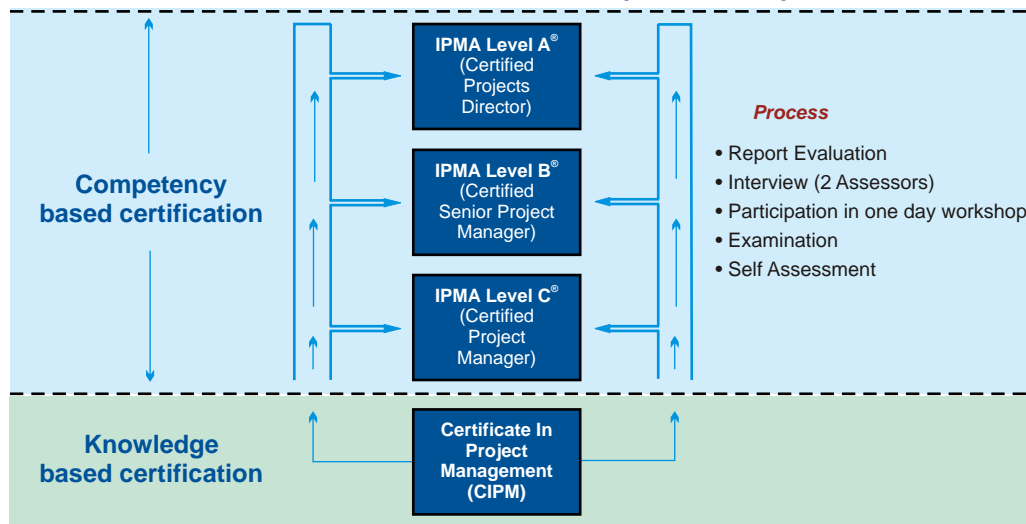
Competency based certification

IPMA Level A®
(Certified Projects Director)

IPMA Level B®
(Certified Senior Project Manager)

IPMA Level C®
(Certified Project Manager)

Process

• Report Evaluation
• Interview (2 Assessors)
• Participation in one day workshop
• Examination
• Self Assessment

Knowledge based certification

Certificate In Project Management (CIPM)